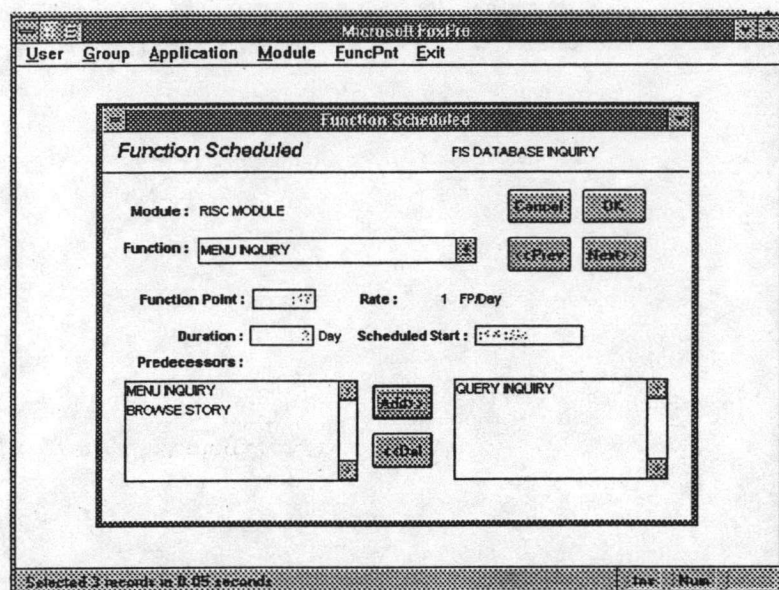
Microsoft FoxPro

User Group Application Module FuncPnt Exit

Function Scheduled

Function Scheduled

FIS DATABASE INQUIRY

Module : RISC MODULE

Cancel

OK

Function : MENU INQURY

<Prev

Next>

Function Point : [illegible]

Rate : 1 FP/Day

Duration : 3 Day

Scheduled Start : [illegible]

Predecessors :

MENU INQURY
BROWSE STORY

Add>>

<<Del

QUERY INQURY

Selected 3 records in 0.05 seconds

Ins

Num